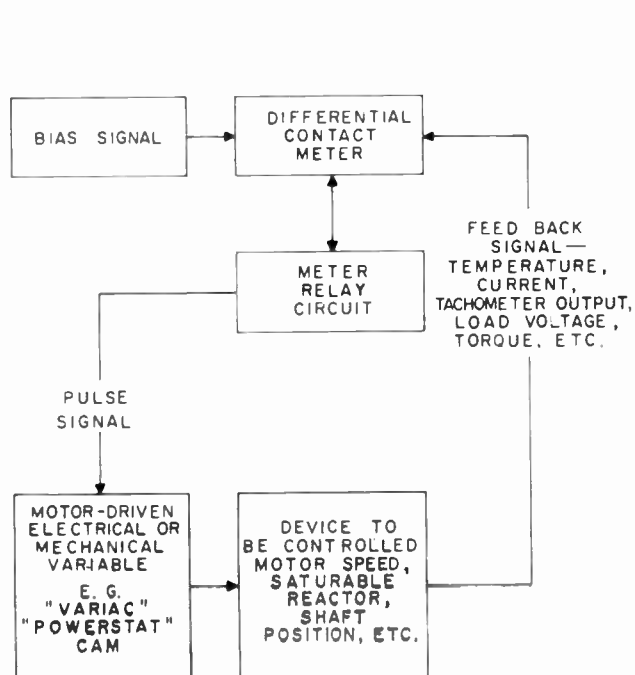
BIAS SIGNAL

DIFFERENTIAL CONTACT METER

METER RELAY CIRCUIT

FEED BACK SIGNAL— TEMPERATURE, CURRENT, TACHOMETER OUTPUT, LOAD VOLTAGE, TORQUE, ETC.

PULSE SIGNAL

MOTOR-DRIVEN ELECTRICAL OR MECHANICAL VARIABLE E. G. "VARIAC" "POWERSTAT" CAM

DEVICE TO BE CONTROLLED MOTOR SPEED, SATURABLE REACTOR, SHAFT POSITION, ETC.